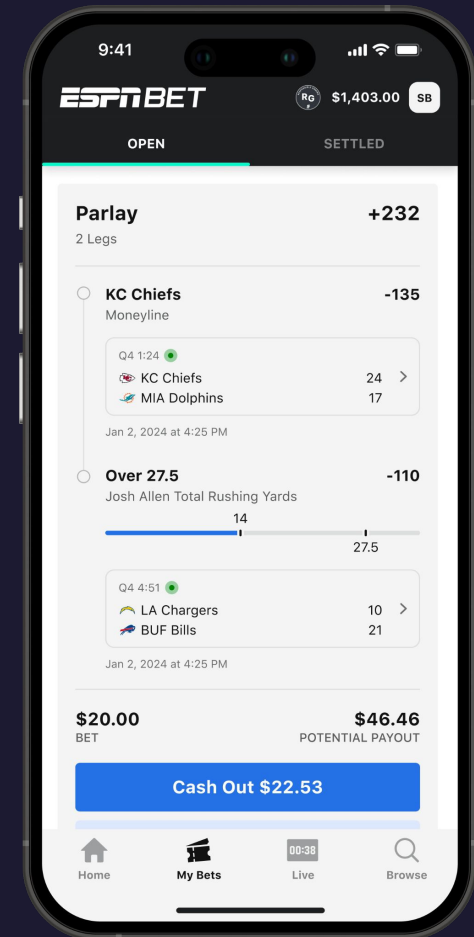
9:41

ESPN BET

RG $1,403.00 SB

OPEN

SETTLED

Parlay
2 Legs

+232

KC Chiefs
Moneyline

-135

Q4 1:24

| | |
|---|---|
| KC Chiefs | 24 |
| MIA Dolphins | 17 |

Jan 2, 2024 at 4:25 PM

Over 27.5
Josh Allen Total Rushing Yards

-110

14

27.5

Q4 4:51

| | |
|---|---|
| LA Chargers | 10 |
| BUF Bills | 21 |

Jan 2, 2024 at 4:25 PM

$20.00
BET

$46.46
POTENTIAL PAYOUT

Cash Out $22.53

Home

My Bets

00:38
Live

Browse